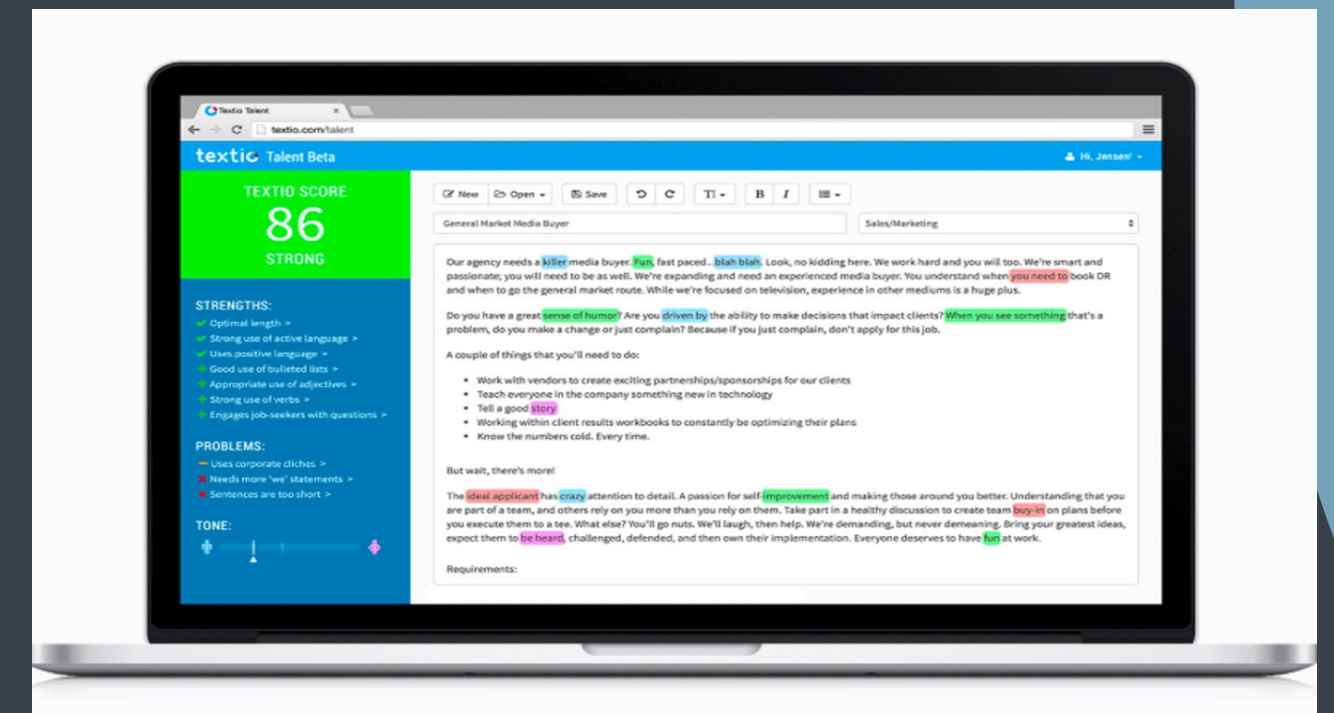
Textio Talent
textio.com/talent

textio Talent Beta
Hi, Jensen!

TEXTIO SCORE
86
STRONG

STRENGTHS:
Optimal length >
Strong use of active language >
Uses positive language >
Good use of bulleted lists >
Appropriate use of adjectives >
Strong use of verbs >
Engages job-seekers with questions >

PROBLEMS:
Uses corporate cliches >
Needs more 'we' statements >
Sentences are too short >

TONE:

New Open Save B I

General Market Media Buyer
Sales/Marketing

Our agency needs a killer media buyer. Fun, fast paced.. blah blah. Look, no kidding here. We work hard and you will too. We're smart and passionate; you will need to be as well. We're expanding and need an experienced media buyer. You understand when you need to book DR and when to go the general market route. While we're focused on television, experience in other mediums is a huge plus.

Do you have a great sense of humor? Are you driven by the ability to make decisions that impact clients? When you see something that's a problem, do you make a change or just complain? Because if you just complain, don't apply for this job.

A couple of things that you'll need to do:

- Work with vendors to create exciting partnerships/sponsorships for our clients
- Teach everyone in the company something new in technology
- Tell a good story
- Working within client results workbooks to constantly be optimizing their plans
- Know the numbers cold. Every time.

But wait, there's more!

The ideal applicant has crazy attention to detail. A passion for self-improvement and making those around you better. Understanding that you are part of a team, and others rely on you more than you rely on them. Take part in a healthy discussion to create team buy-in on plans before you execute them to a tee. What else? You'll go nuts. We'll laugh, then help. We're demanding, but never demeaning. Bring your greatest ideas, expect them to be heard, challenged, defended, and then own their implementation. Everyone deserves to have fun at work.

Requirements: